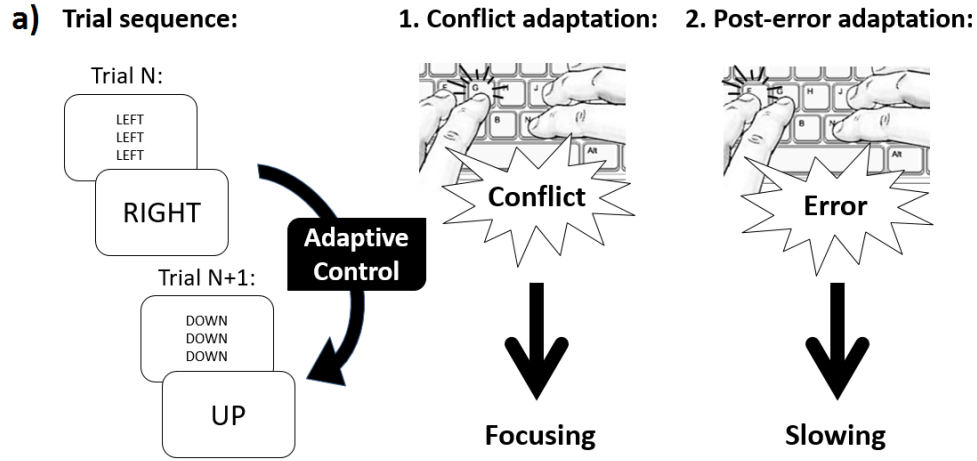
a) Trial sequence:

Trial N:

LEFT
LEFT
LEFT

RIGHT

Adaptive Control

Trial N+1:

DOWN
DOWN
DOWN

UP

1. Conflict adaptation:

E G H J B N Alt

Conflict

Focusing

2. Post-error adaptation:

E G H B N Alt

Error

Slowing